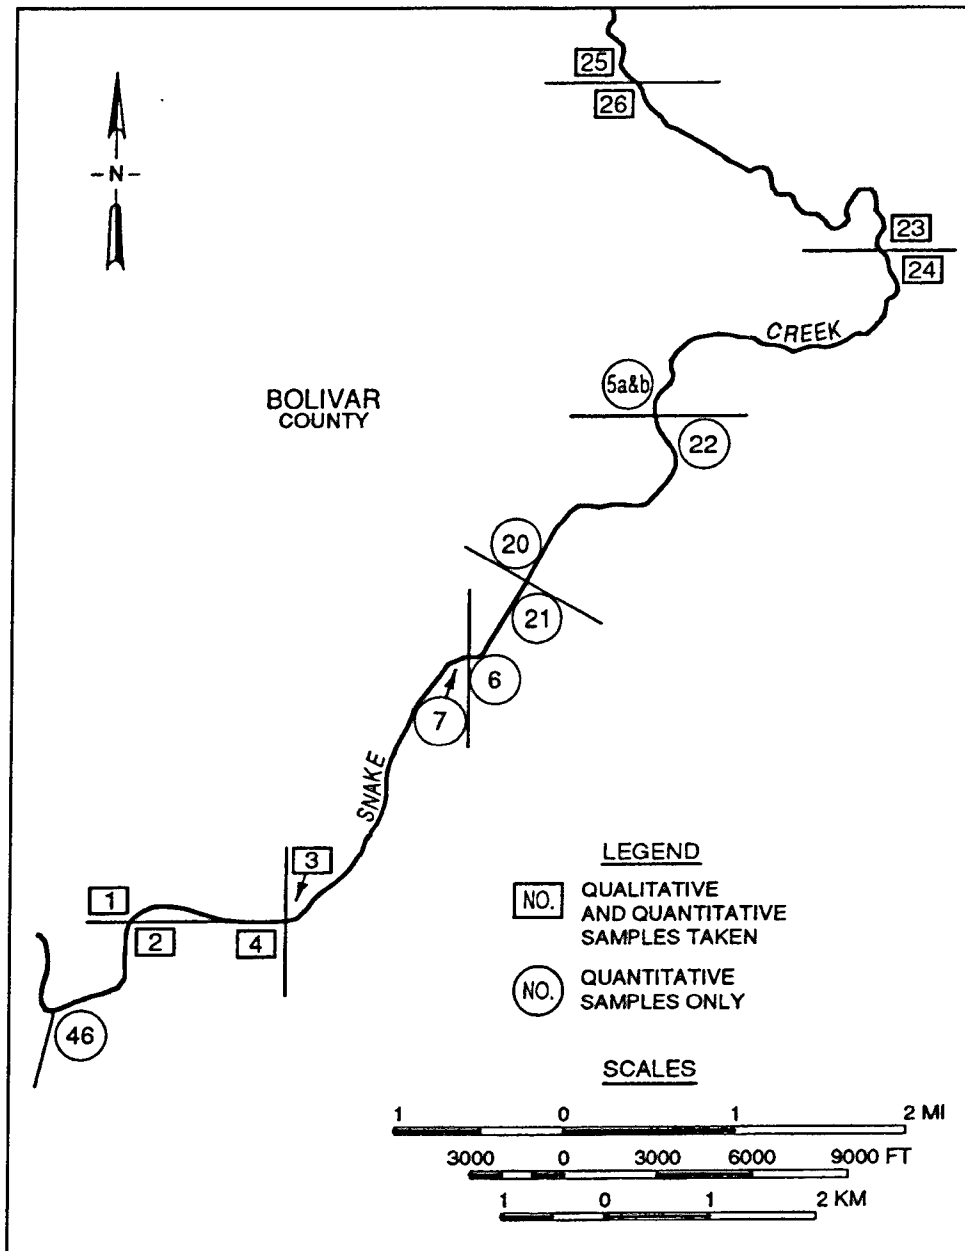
N

25
26

23
24

CREEK

BOLIVAR
COUNTY

5a&b
22

20
21
6
7

SNAKE

3
1
2
4

46

LEGEND

NO. QUALITATIVE AND QUANTITATIVE SAMPLES TAKEN

NO. QUANTITATIVE SAMPLES ONLY

SCALES

1 0 1 2 MI

3000 0 3000 6000 9000 FT

1 0 1 2 KM